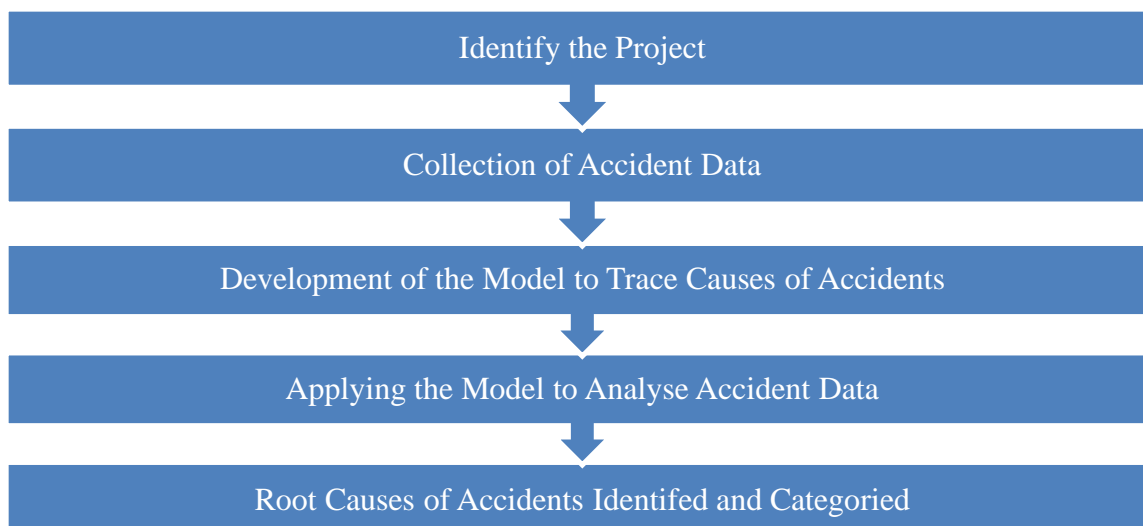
Identify the Project

Collection of Accident Data

Development of the Model to Trace Causes of Accidents

Applying the Model to Analyse Accident Data

Root Causes of Accidents Identifed and Categoried